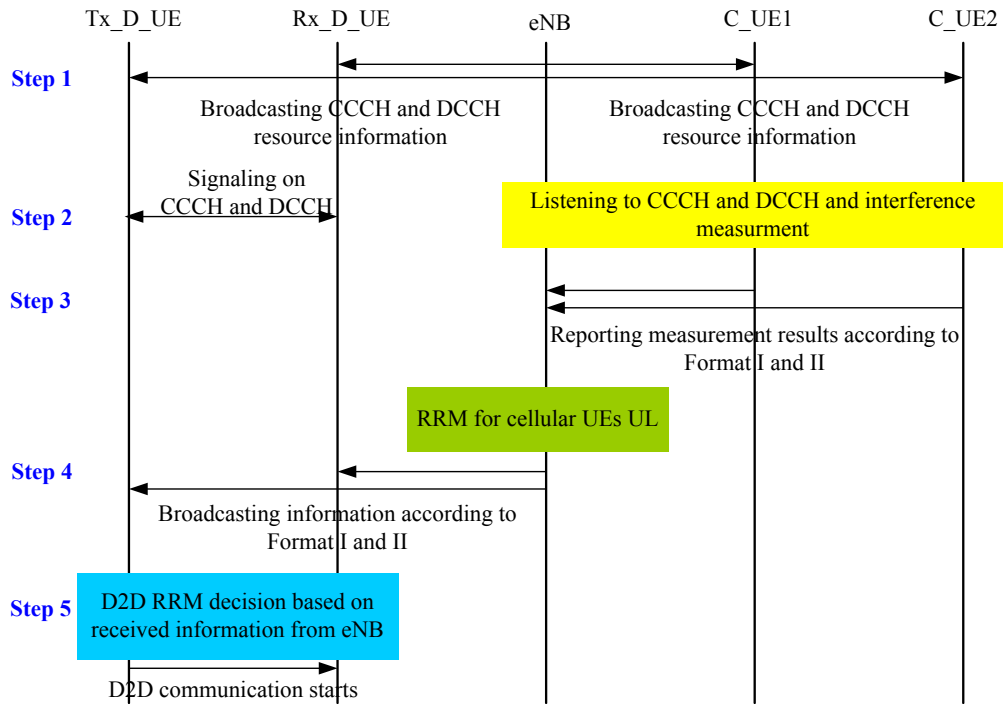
Tx_D_UE
Rx_D_UE
eNB
C_UE1
C_UE2

Step 1

Broadcasting CCCH and DCCH resource information

Broadcasting CCCH and DCCH resource information

Signaling on CCCH and DCCH

Step 2

Listening to CCCH and DCCH and interference measurment

Step 3

Reporting measurement results according to Format I and II

RRM for cellular UEs UL

Step 4

Broadcasting information according to Format I and II

Step 5

D2D RRM decision based on received information from eNB

D2D communication starts